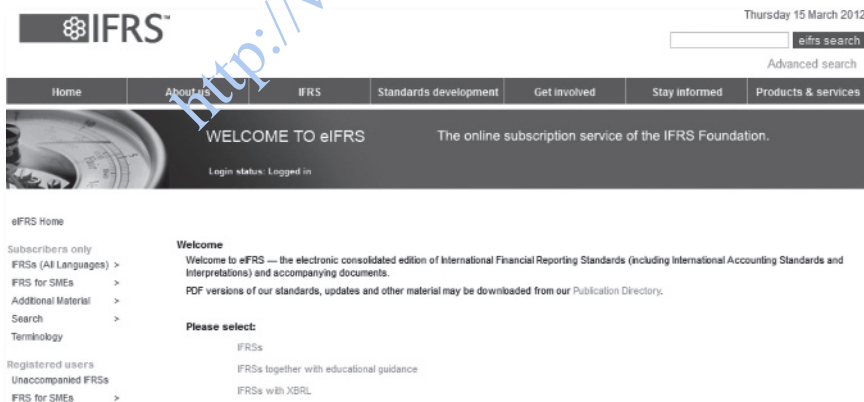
IFRS™

Thursday 15 March 2012

eifrs search

Advanced search

Home | About us | IFRS | Standards development | Get involved | Stay informed | Products & services

WELCOME TO eIFRS

The online subscription service of the IFRS Foundation.

Login status: Logged in

http://w

eIFRS Home

Subscribers only
IFRSs (All Languages) >
IFRS for SMEs >
Additional Material >
Search >
Terminology

Registered users
Unaccompanied IFRSs
IFRS for SMEs >

Welcome
Welcome to eIFRS — the electronic consolidated edition of International Financial Reporting Standards (including International Accounting Standards and Interpretations) and accompanying documents.

PDF versions of our standards, updates and other material may be downloaded from our Publication Directory.

Please select:

IFRSs

IFRSs together with educational guidance

IFRSs with XBRL